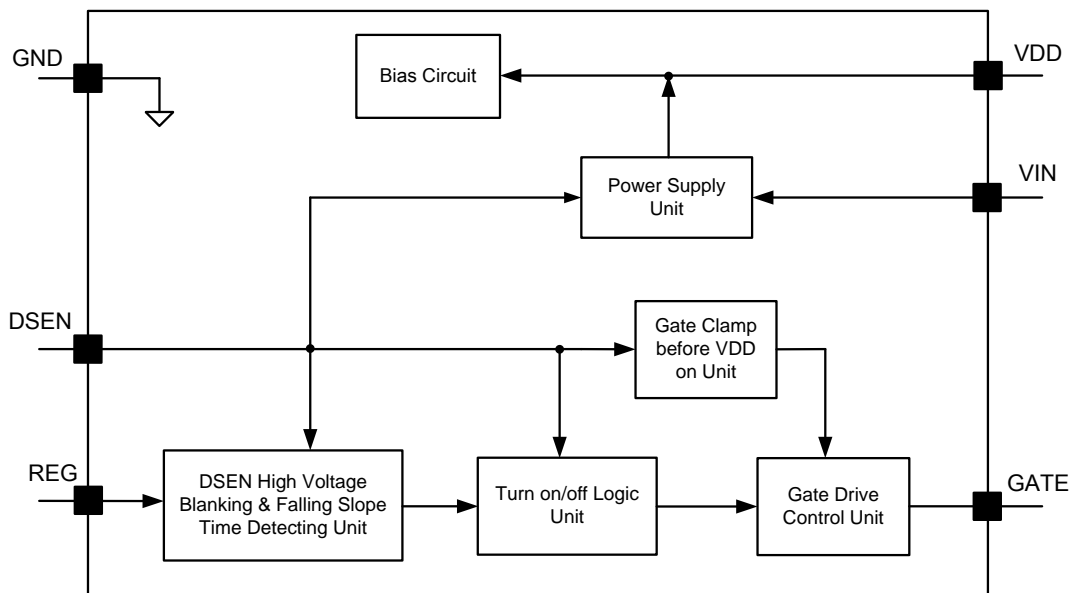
GND

Bias Circuit

VDD

Power Supply Unit

VIN

DSEN

Gate Clamp before VDD on Unit

REG

DSEN High Voltage Blanking & Falling Slope Time Detecting Unit

Turn on/off Logic Unit

Gate Drive Control Unit

GATE